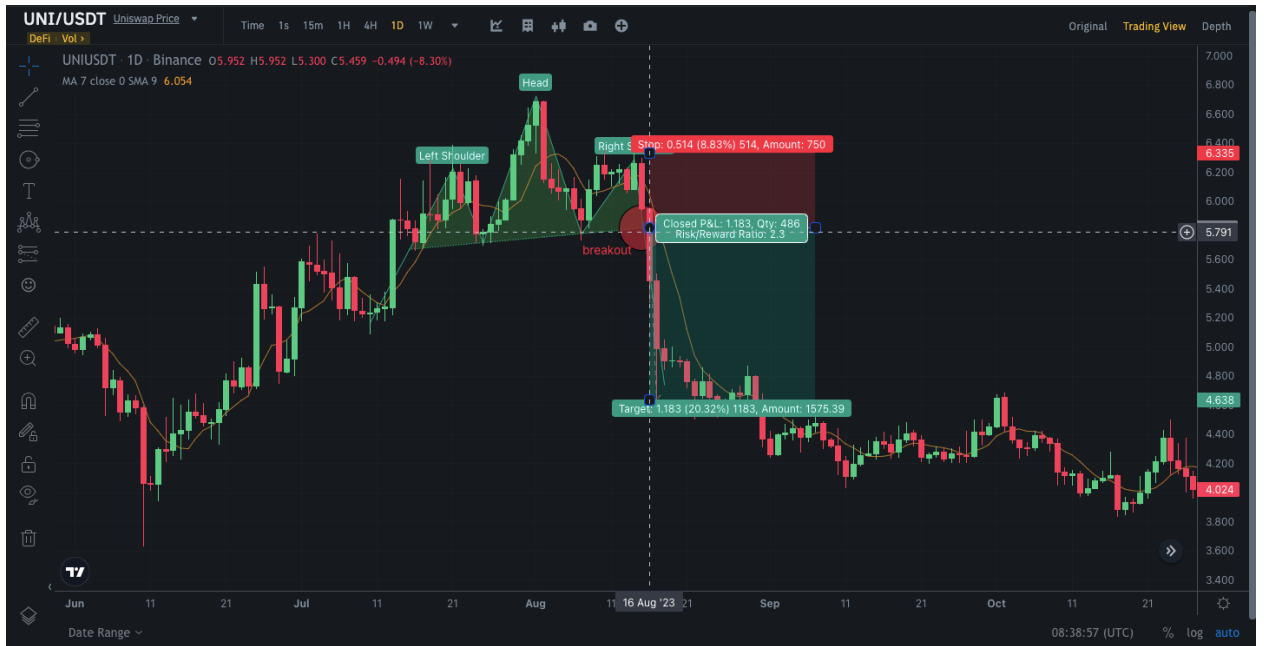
UNI/USDT Uniswap Price
DeFi Vol
Time 1s 15m 1H 4H 1D 1W
Original Trading View Depth

UNIUSDT · 1D · Binance O5.952 H5.952 L5.300 C5.459 −0.494 (−8.30%)
MA 7 close 0 SMA 9 6.054

Head
Left Shoulder
Right S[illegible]
Stop: 0.514 (8.83%) 514, Amount: 750
Closed P&L: 1.183, Qty: 486
Risk/Reward Ratio: 2.3
breakout
Target: 1.183 (20.32%) 1183, Amount: 1575.39

7.000
6.800
6.600
6.400
6.335
6.200
6.000
5.791
5.600
5.400
5.200
5.000
4.800
4.638
4.400
4.200
4.024
3.800
3.600
3.400

Jun 11 21 Jul 11 21 Aug 11 16 Aug '23 21 Sep 11 21 Oct 11 21

Date Range
08:38:57 (UTC) % log auto